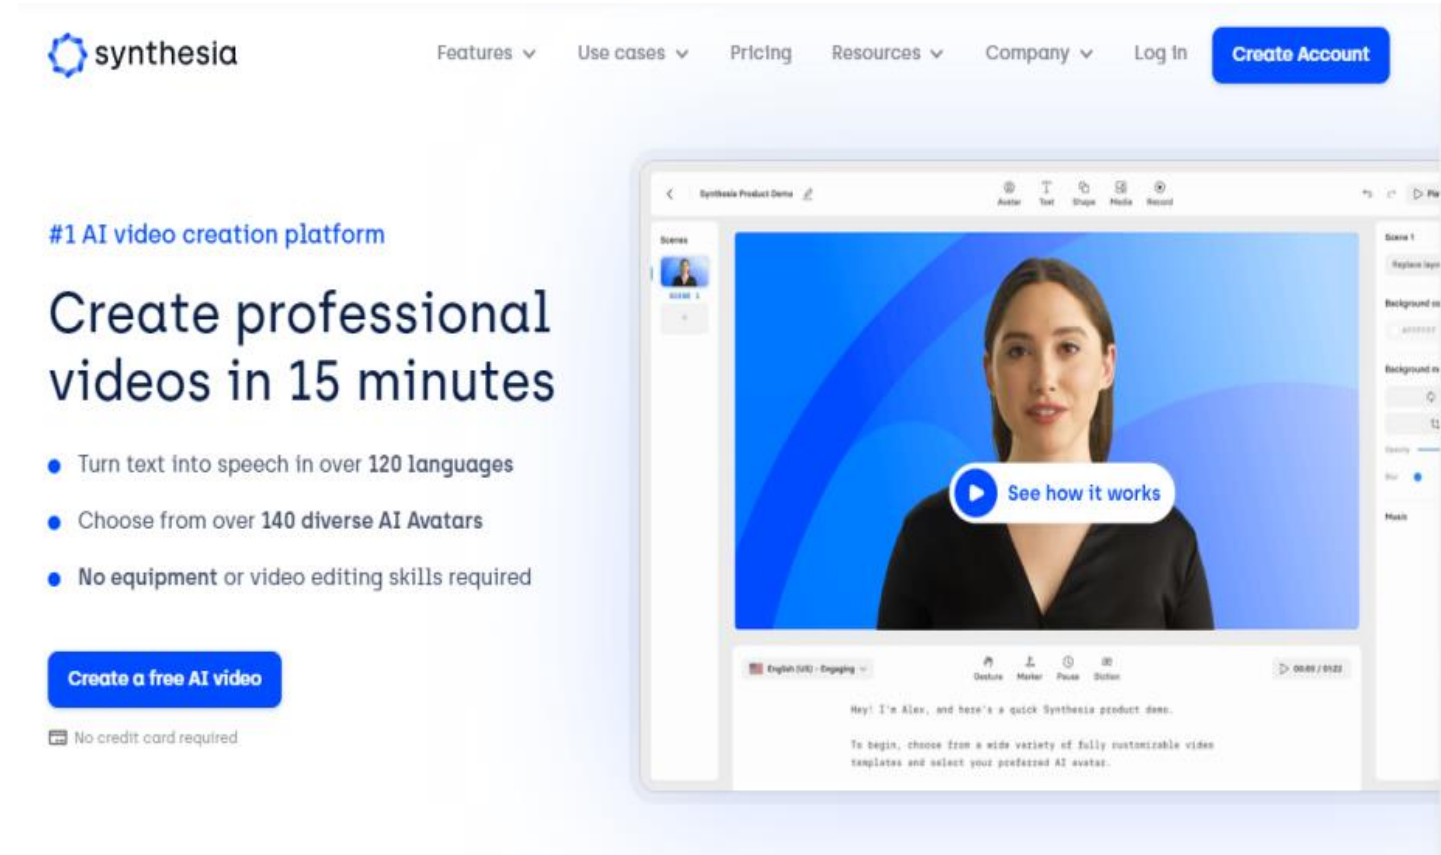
synthesia

Features Use cases Pricing Resources Company Log in Create Account

#1 AI video creation platform

Create professional videos in 15 minutes

- Turn text into speech in over 120 languages
- Choose from over 140 diverse AI Avatars
- No equipment or video editing skills required

Create a free AI video

No credit card required

Synthesia Product Demo

Avatar Text Shape Media Record

Scenes

Scene 1

Scene 1

Replace layout

Background color

Background media

Music

See how it works

English (US) - Engaging

Gesture Marker Pause Diction

00:00 / 01:22

Hey! I'm Alex, and here's a quick Synthesia product demo.

To begin, choose from a wide variety of fully customizable video templates and select your preferred AI avatar.